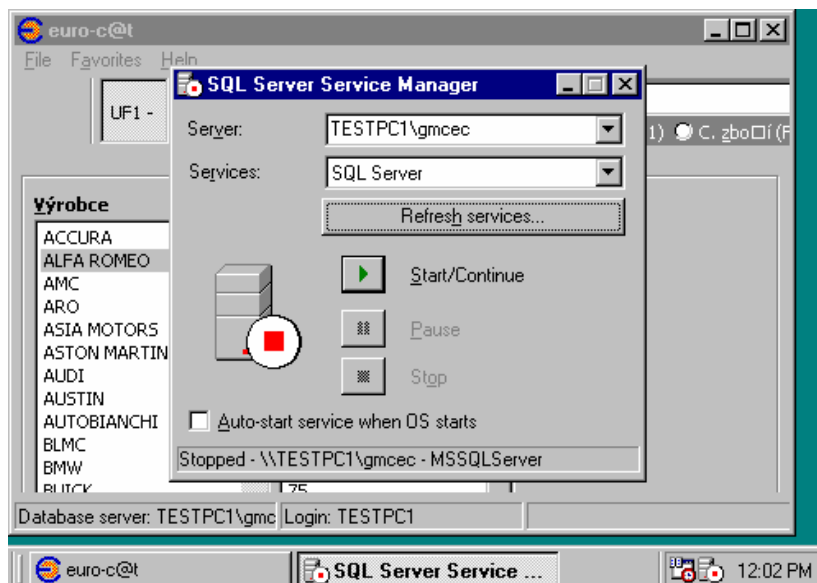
euro-c@t

File Favorites Help

UF1 -

1) C. zbo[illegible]í (F

Výrobce

ACCURA
ALFA ROMEO
AMC
ARO
ASIA MOTORS
ASTON MARTIN
AUDI
AUSTIN
AUTOBIANCHI
BLMC
BMW
BUICK

75

SQL Server Service Manager

Server: TESTPC1\gmcec

Services: SQL Server

Refresh services...

Start/Continue

Pause

Stop

Auto-start service when OS starts

Stopped - \\TESTPC1\gmcec - MSSQLServer

Database server: TESTPC1\gmc Login: TESTPC1

euro-c@t

SQL Server Service ...

12:02 PM